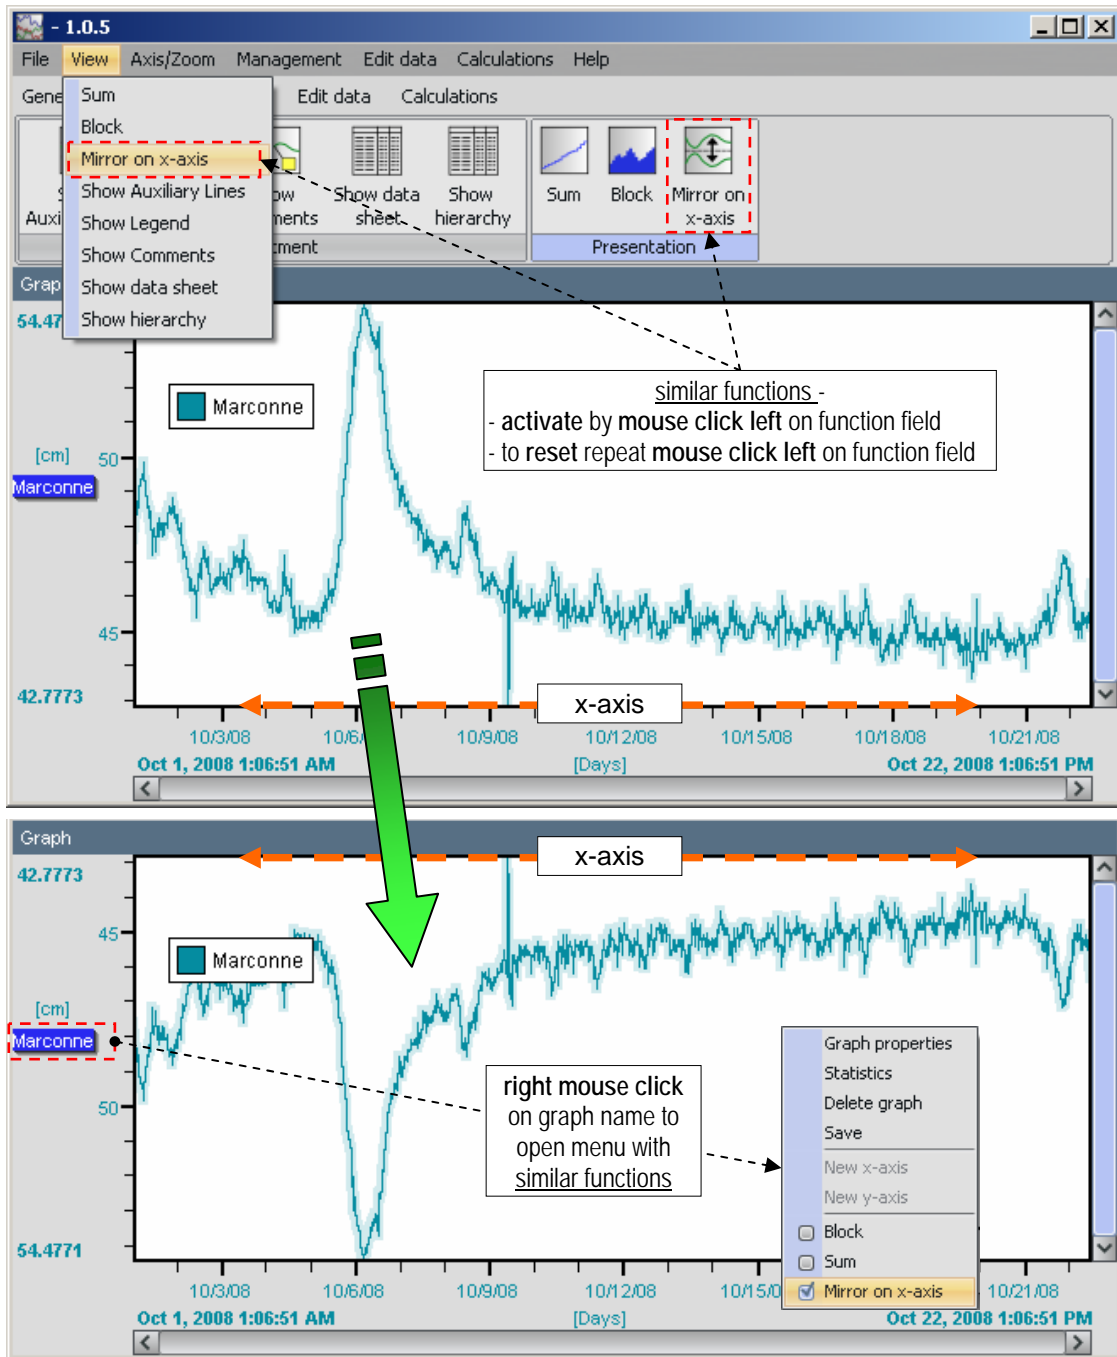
- 1.0.5

File View Axis/Zoom Management Edit data Calculations Help

Gene Edit data Calculations

Sum
Block
Mirror on x-axis
Show Auxiliary Lines
Show Legend
Show Comments
Show data sheet
Show hierarchy

Auxi ow ments Show data sheet Show hierarchy
tment

Sum Block Mirror on x-axis
Presentation

Grap

54.47

Marconne

similar functions -
- activate by mouse click left on function field
- to reset repeat mouse click left on function field

[cm] 50
Marconne

45

42.7773

x-axis

10/3/08 10/6/ 10/9/08 10/12/08 10/15/08 10/18/08 10/21/08
Oct 1, 2008 1:06:51 AM [Days] Oct 22, 2008 1:06:51 PM

Graph

42.7773

x-axis

45

Marconne

[cm]
Marconne

50

right mouse click on graph name to open menu with similar functions

Graph properties
Statistics
Delete graph
Save
New x-axis
New y-axis
Block
Sum
Mirror on x-axis

54.4771

10/3/08 10/6/08 10/9/08 10/12/08 10/15/0 10/21/08
Oct 1, 2008 1:06:51 AM [Days] Oct 22, 2008 1:06:51 PM